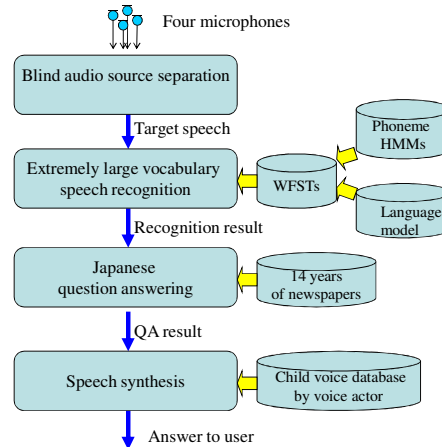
Four microphones

Blind audio source separation

Target speech

Extremely large vocabulary speech recognition

WFSTs

Phoneme HMMs

Language model

Recognition result

Japanese question answering

14 years of newspapers

QA result

Speech synthesis

Child voice database by voice actor

Answer to user